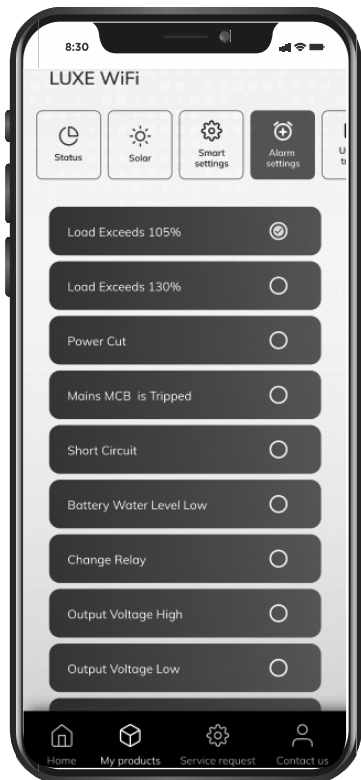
8:30

LUXE WiFi

Status

Solar

Smart settings

Alarm settings

U tr

Load Exceeds 105%

Load Exceeds 130%

Power Cut

Mains MCB is Tripped

Short Circuit

Battery Water Level Low

Change Relay

Output Voltage High

Output Voltage Low

Home

My products

Service request

Contact us